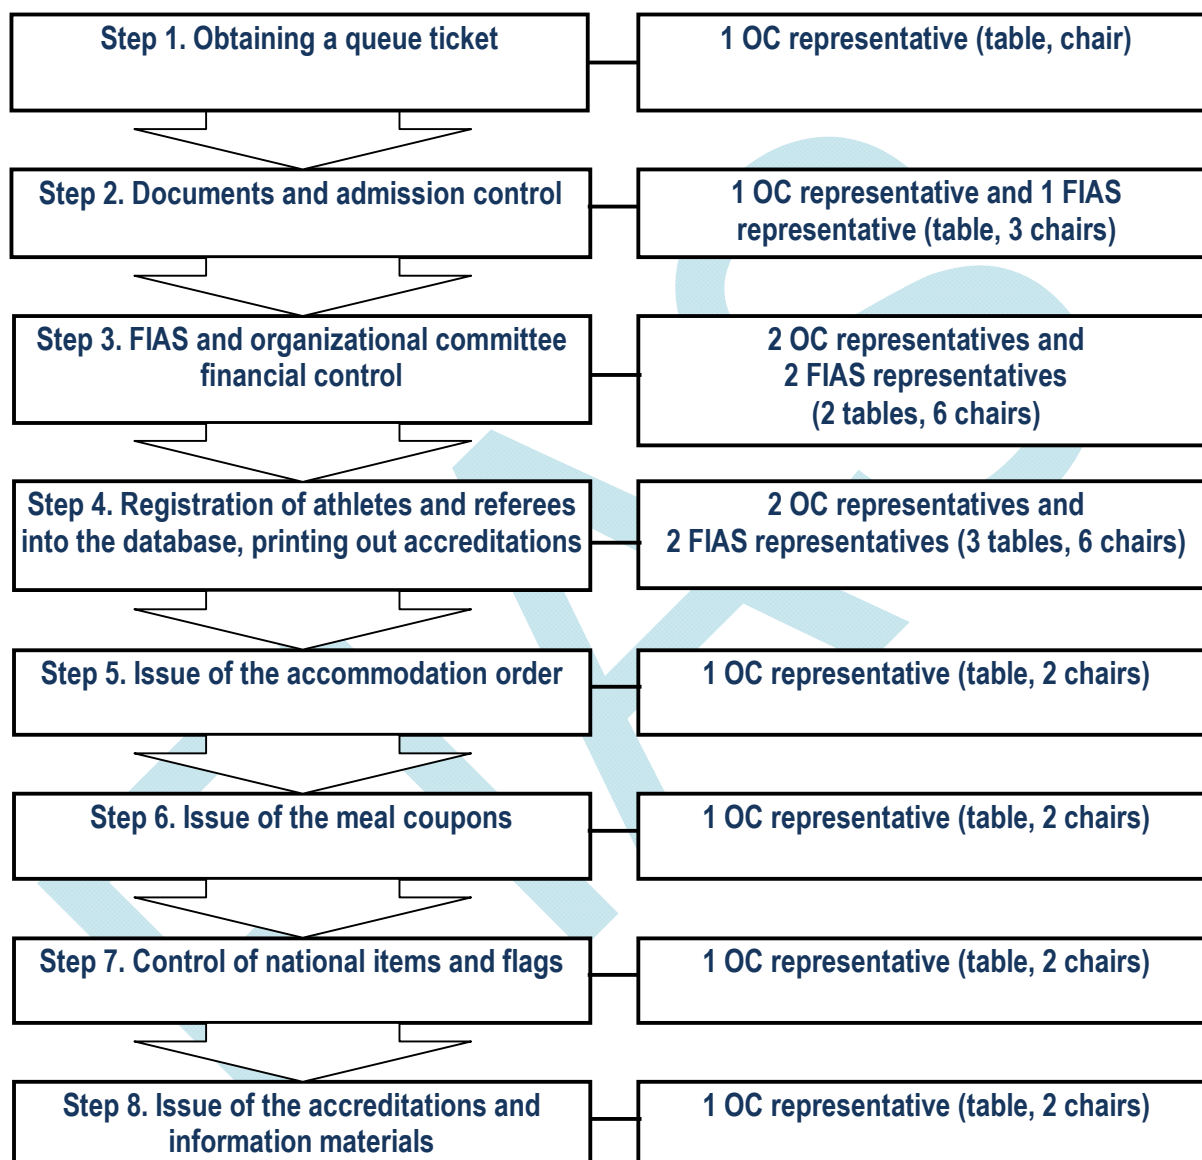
Step 1. Obtaining a queue ticket

1 OC representative (table, chair)

Step 2. Documents and admission control

1 OC representative and 1 FIAS representative (table, 3 chairs)

Step 3. FIAS and organizational committee financial control

2 OC representatives and 2 FIAS representatives (2 tables, 6 chairs)

Step 4. Registration of athletes and referees into the database, printing out accreditations

2 OC representatives and 2 FIAS representatives (3 tables, 6 chairs)

Step 5. Issue of the accommodation order

1 OC representative (table, 2 chairs)

Step 6. Issue of the meal coupons

1 OC representative (table, 2 chairs)

Step 7. Control of national items and flags

1 OC representative (table, 2 chairs)

Step 8. Issue of the accreditations and information materials

1 OC representative (table, 2 chairs)